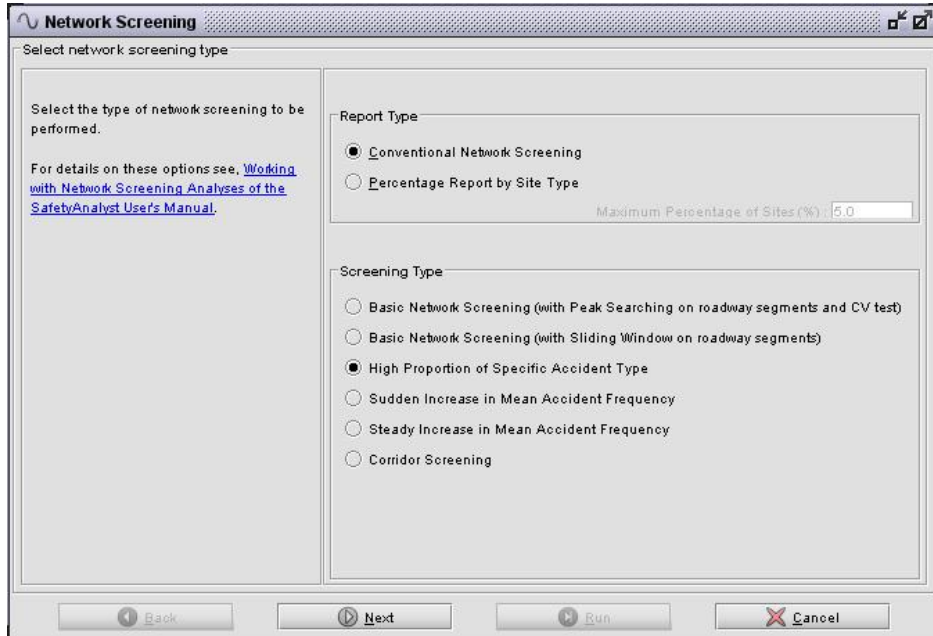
Network Screening

Select network screening type

Select the type of network screening to be performed.

For details on these options see, Working with Network Screening Analyses of the SafetyAnalyst User's Manual.

Report Type

Conventional Network Screening

Percentage Report by Site Type

Maximum Percentage of Sites (%) : 5.0

Screening Type

Basic Network Screening (with Peak Searching on roadway segments and CV test)

Basic Network Screening (with Sliding Window on roadway segments)

High Proportion of Specific Accident Type

Sudden Increase in Mean Accident Frequency

Steady Increase in Mean Accident Frequency

Corridor Screening

Back

Next

Run

Cancel